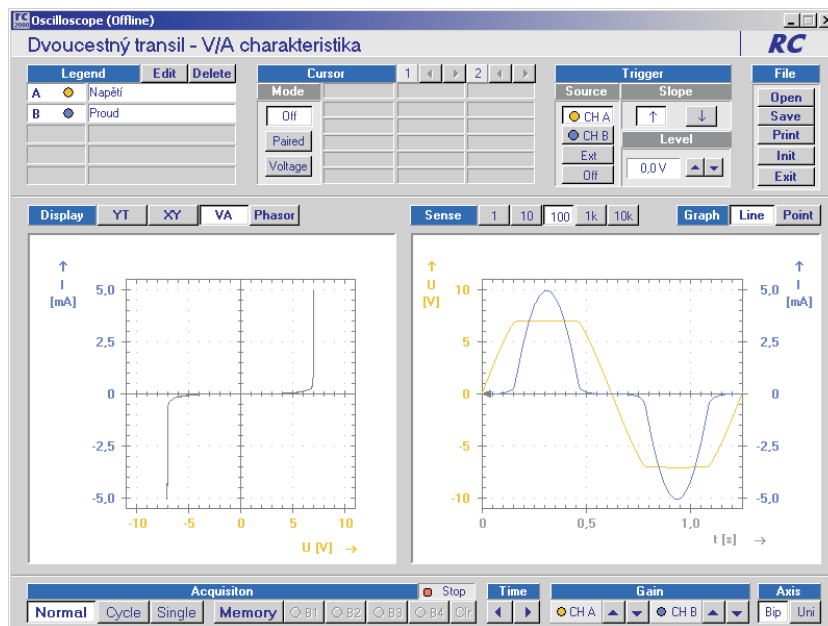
Oscilloscope (Offline)

Dvoucestný transil - V/A charakteristika

RC

Legend Edit Delete

A Napětí

B Proud

Cursor 1 2

Mode

Off

Paired

Voltage

Trigger

Source Slope

CH A

CH B

Ext

Off

Level

0,0 V

File

Open

Save

Print

Init

Exit

Display YT XY VA Phasor

Sense 1 10 100 1k 10k

Graph Line Point

I [mA]

5,0

2,5

0

-2,5

-5,0

-10 -5 0 5 10

U [V]

U [V]

10

5

0

-5

-10

I [mA]

5,0

2,5

0

-2,5

-5,0

0 0,5 1,0

t [s]

Acquisiton Stop

Normal Cycle Single Memory B1 B2 B3 B4 Clr

Time

Gain

CH A CH B

Axis

Bip Uni